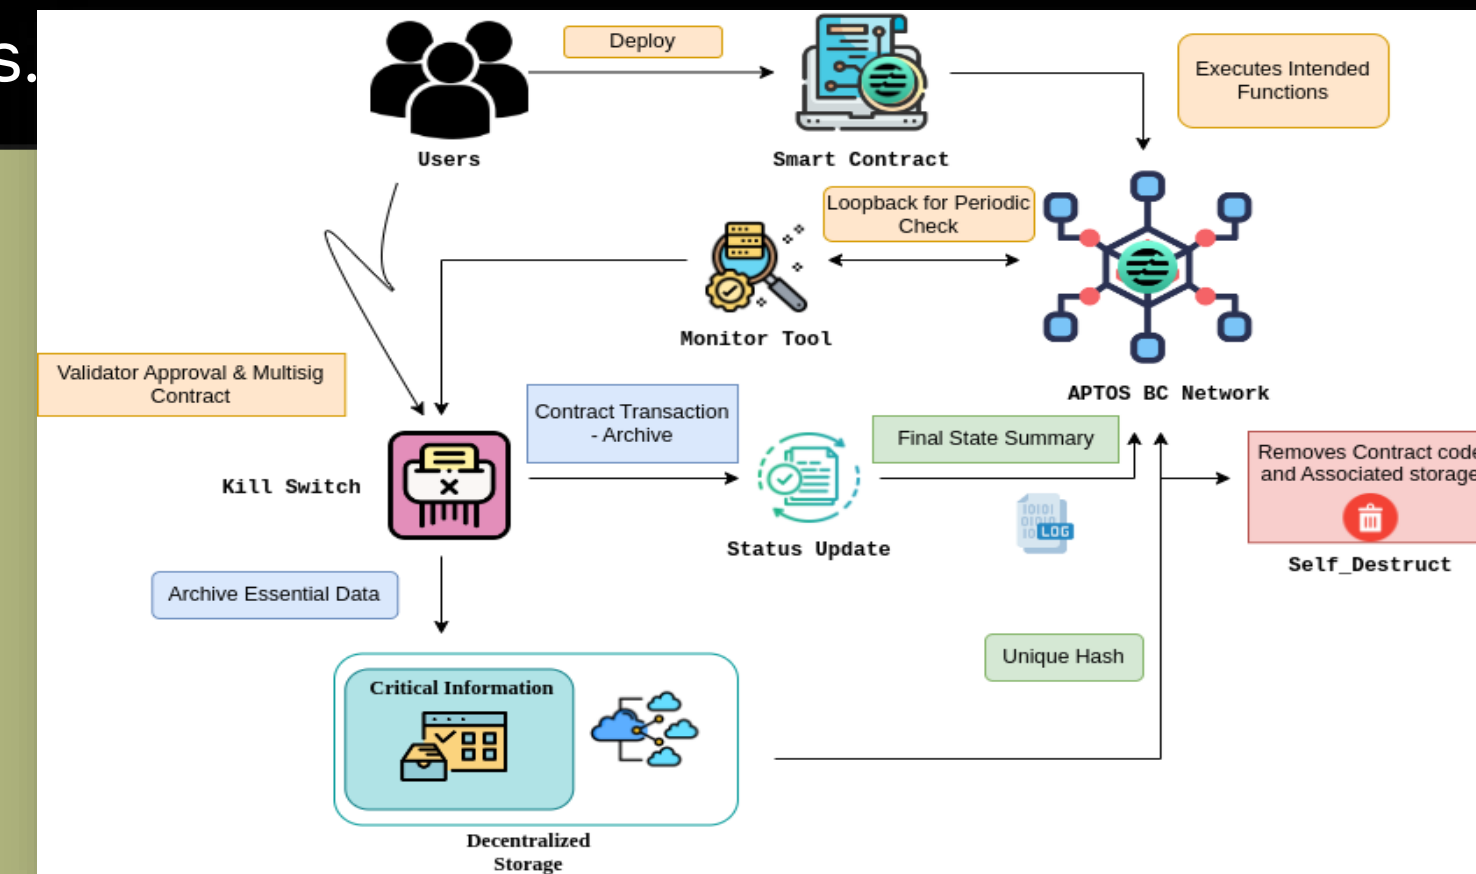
s.

Users

Deploy

Smart Contract

Executes Intended Functions

Loopback for Periodic Check

Monitor Tool

APTOS BC Network

Validator Approval & Multisig Contract

Contract Transaction - Archive

Final State Summary

Removes Contract code and Associated storage

Kill Switch

Status Update

LOG

Self_Destruct

Archive Essential Data

Unique Hash

Critical Information

Decentralized Storage